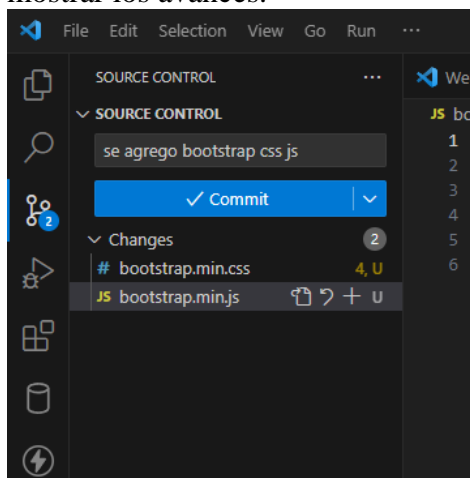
mostrar los avances.

File Edit Selection View Go Run ···

SOURCE CONTROL ···

SOURCE CONTROL

se agrego bootstrap css js

✓ Commit

Changes 2

# bootstrap.min.css 4, U

JS bootstrap.min.js U

2

We

JS bo

1
2
3
4
5
6